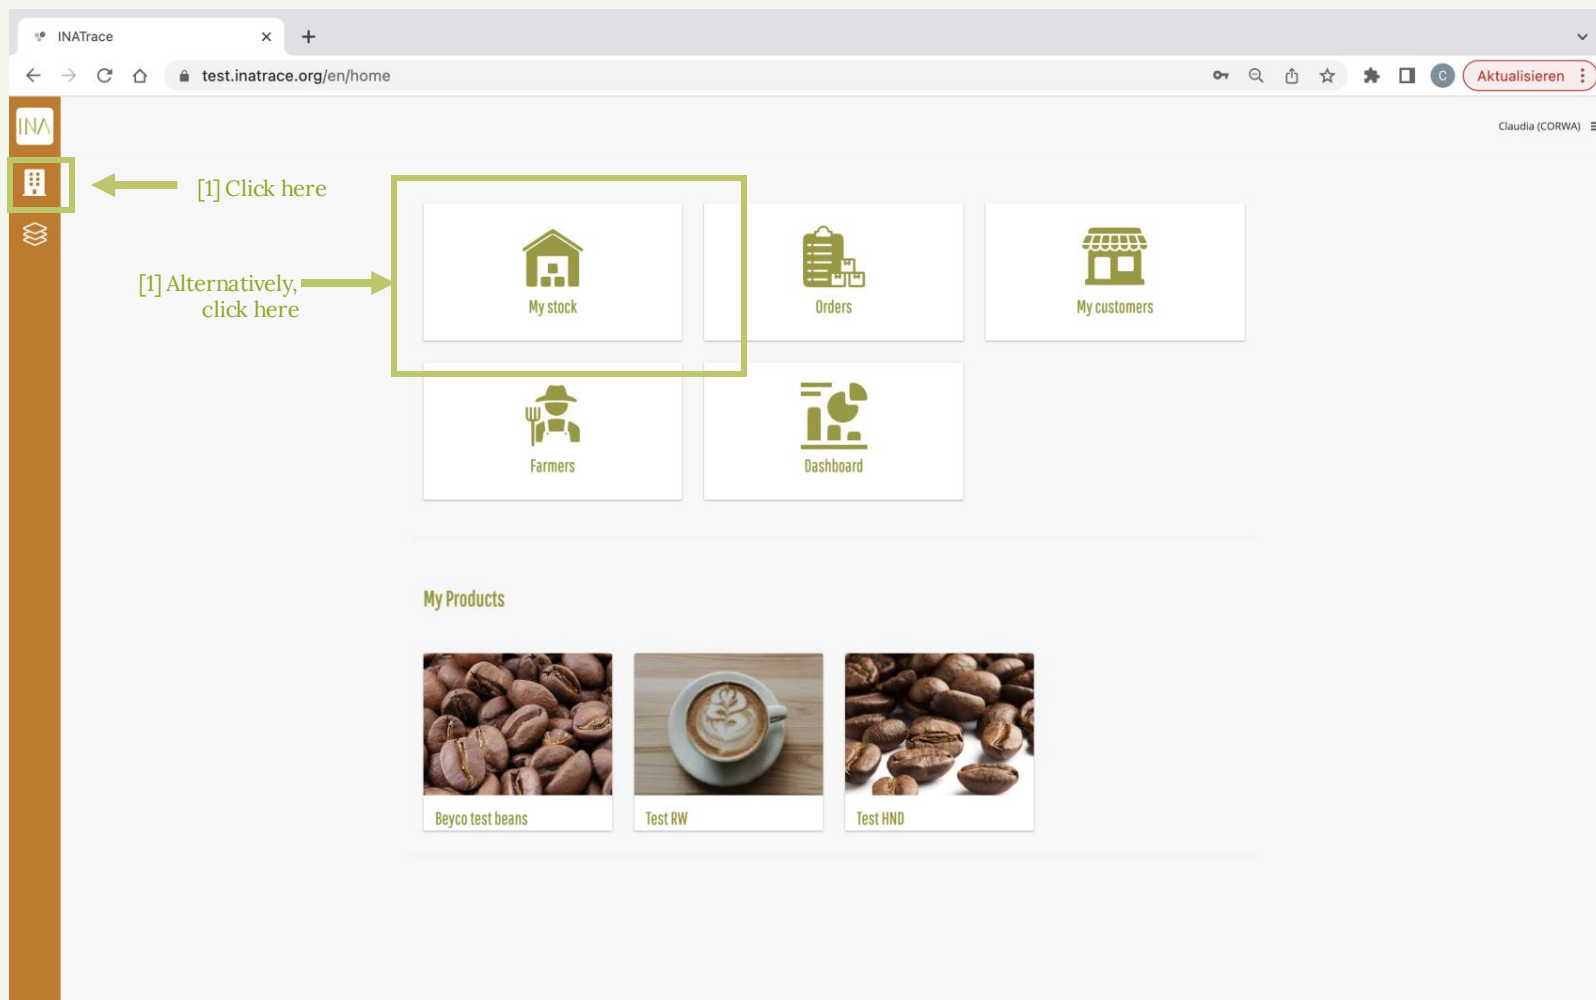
INATrace

test.inatrace.org/en/home

Aktualisieren

INA

Claudia (CORWA)

[1] Click here

[1] Alternatively, click here

My stock

Orders

My customers

Farmers

Dashboard

My Products

Beyco test beans

Test RW

Test HND